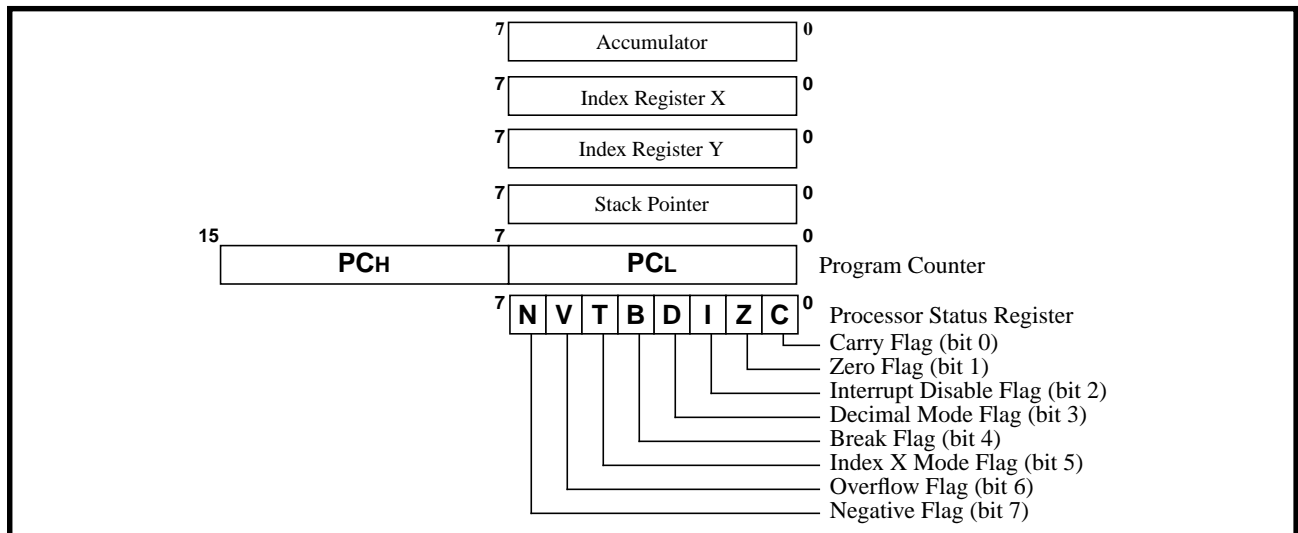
7 Accumulator 0

7 Index Register X 0

7 Index Register Y 0

7 Stack Pointer 0

15 7 0

PCH PCL Program Counter

7 N V T B D I Z C 0 Processor Status Register

Carry Flag (bit 0)
Zero Flag (bit 1)
Interrupt Disable Flag (bit 2)
Decimal Mode Flag (bit 3)
Break Flag (bit 4)
Index X Mode Flag (bit 5)
Overflow Flag (bit 6)
Negative Flag (bit 7)